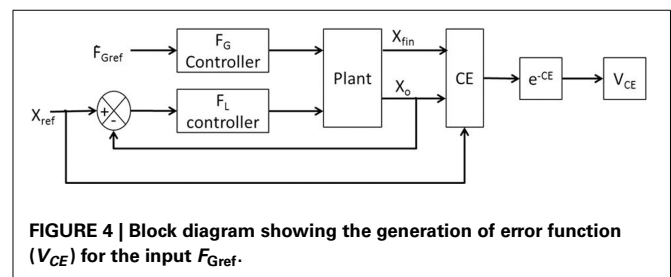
$F_{Gref}$

$F_G$ Controller

Plant

$X_{fin}$

CE

$e^{-CE}$

$V_{CE}$

$X_{ref}$

+ -

$F_L$ controller

$X_o$

**FIGURE 4 | Block diagram showing the generation of error function ($V_{CE}$) for the input $F_{Gref}$.**